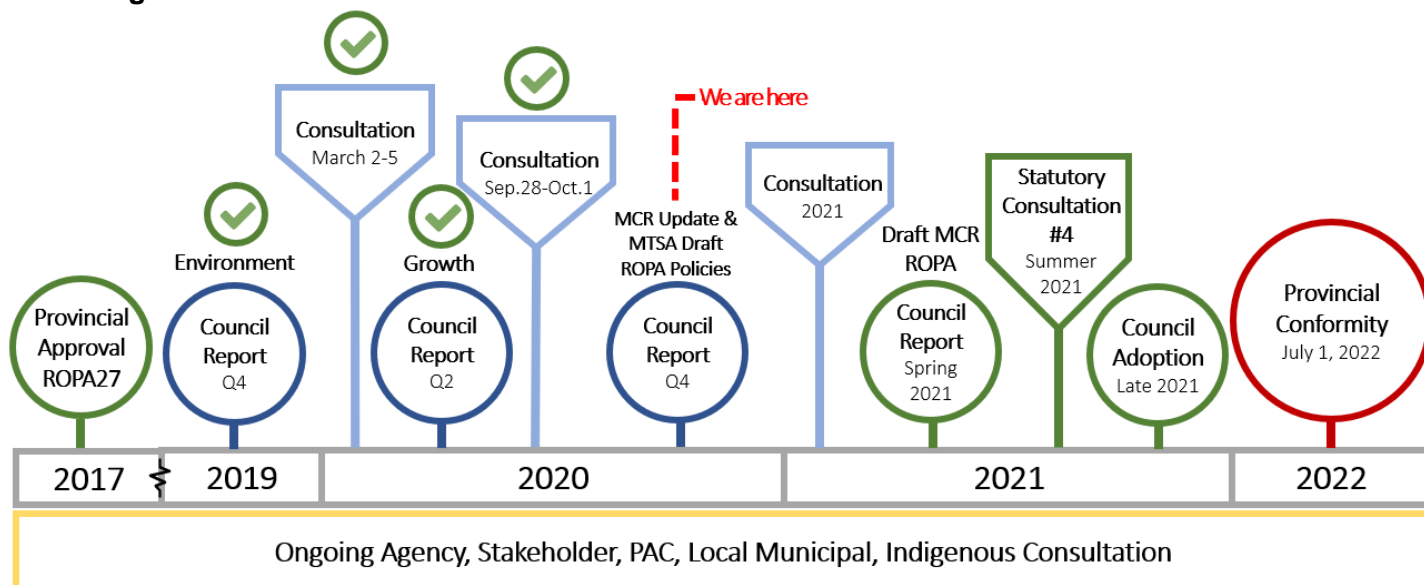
Consultation
March 2-5

Consultation
Sep.28-Oct.1

We are here

Consultation
2021

Statutory Consultation #4
Summer 2021

Environment

Growth

MCR Update & MTSA Draft ROPA Policies

Draft MCR ROPA

Provincial Approval ROPA27

Council Report
Q4

Council Report
Q2

Council Report
Q4

Council Report
Spring 2021

Council Adoption
Late 2021

Provincial Conformity
July 1, 2022

| 2017 | 2019 | 2020 | 2021 | 2022 |
|---|---|---|---|---|

Ongoing Agency, Stakeholder, PAC, Local Municipal, Indigenous Consultation